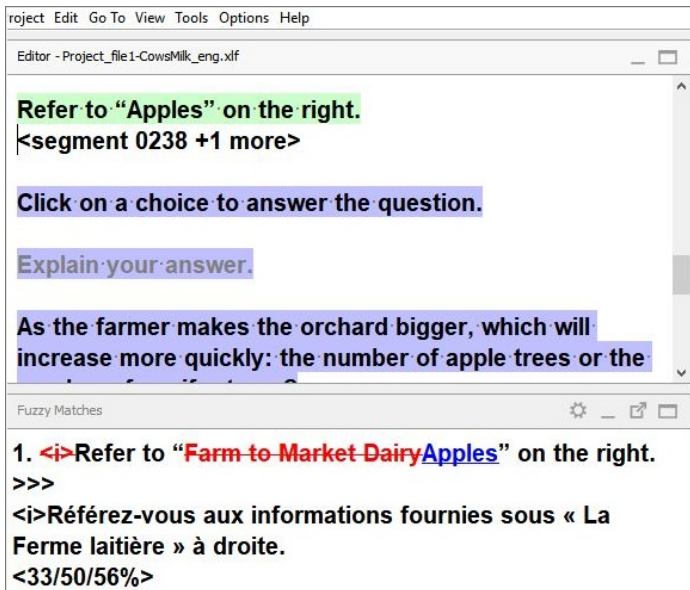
roject Edit Go To View Tools Options Help

Editor - Project_file1-CowsMilk_eng.xlf

Refer to "Apples" on the right.
<segment 0238 +1 more>

Click on a choice to answer the question.

Explain your answer.

As the farmer makes the orchard bigger, which will increase more quickly: the number of apple trees or the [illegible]

Fuzzy Matches

1. <i>Refer to "Farm to Market DairyApples" on the right.
>>>
<i>Référez-vous aux informations fournies sous « La Ferme laitière » à droite.
<33/50/56%>